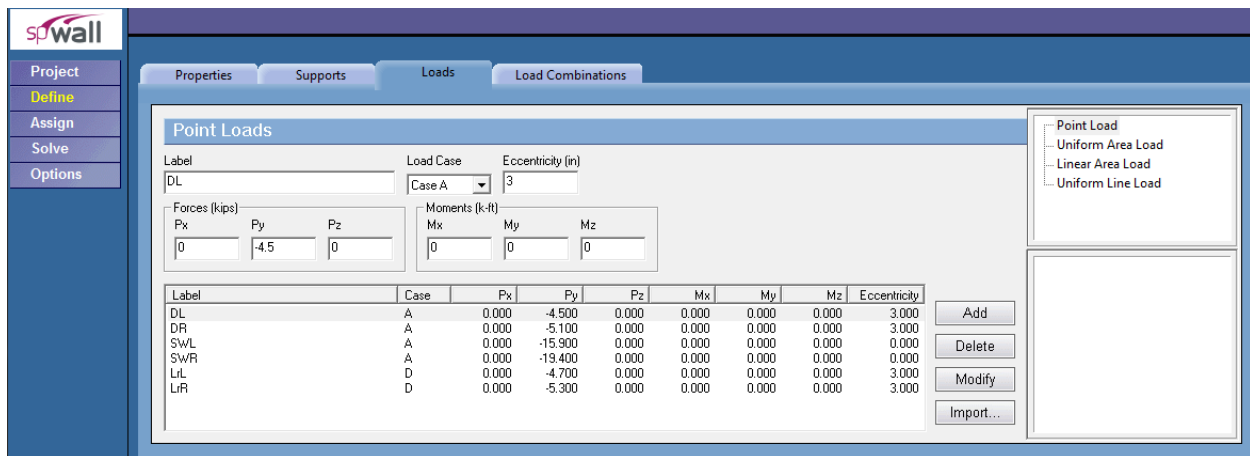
spWall

Project
Define
Assign
Solve
Options

Properties
Supports
Loads
Load Combinations

Point Loads

Label
DL
Load Case
Case A
Eccentricity (in)
3

Forces (kips)
Px
0
Py
-4.5
Pz
0

Moments (k-ft)
Mx
0
My
0
Mz
0

| Label | Case | Px | Py | Pz | Mx | My | Mz | Eccentricity |
|---|---|---|---|---|---|---|---|---|
| DL | A | 0.000 | -4.500 | 0.000 | 0.000 | 0.000 | 0.000 | 3.000 |
| DR | A | 0.000 | -5.100 | 0.000 | 0.000 | 0.000 | 0.000 | 3.000 |
| SWL | A | 0.000 | -15.900 | 0.000 | 0.000 | 0.000 | 0.000 | 0.000 |
| SWR | A | 0.000 | -19.400 | 0.000 | 0.000 | 0.000 | 0.000 | 0.000 |
| LrL | D | 0.000 | -4.700 | 0.000 | 0.000 | 0.000 | 0.000 | 3.000 |
| LrR | D | 0.000 | -5.300 | 0.000 | 0.000 | 0.000 | 0.000 | 3.000 |

Add
Delete
Modify
Import...

Point Load
Uniform Area Load
Linear Area Load
Uniform Line Load